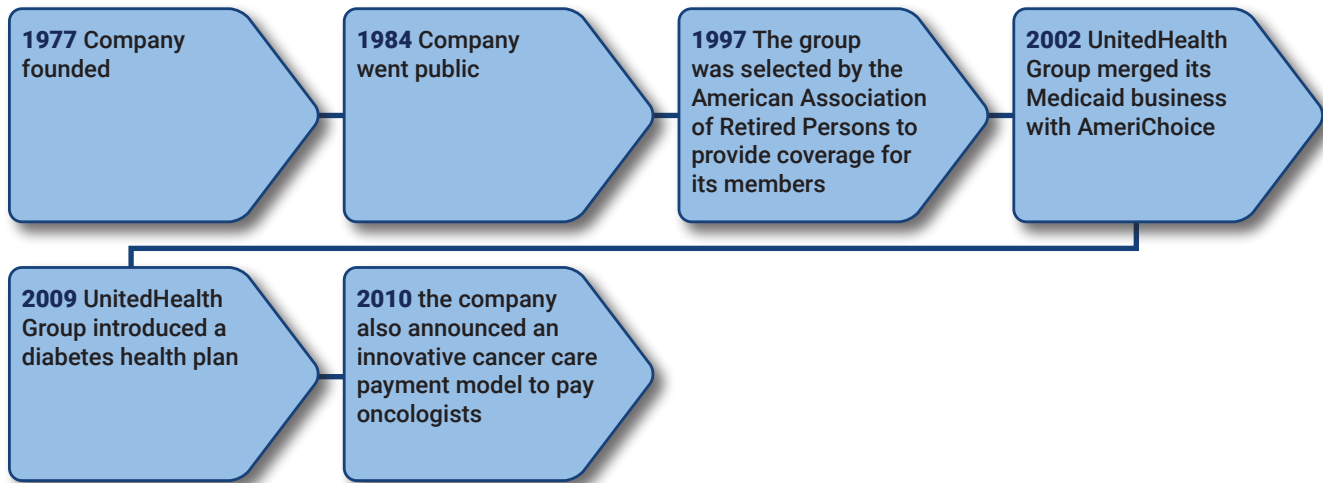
**1977** Company founded

**1984** Company went public

**1997** The group was selected by the American Association of Retired Persons to provide coverage for its members

**2002** UnitedHealth Group merged its Medicaid business with AmeriChoice

**2009** UnitedHealth Group introduced a diabetes health plan

**2010** the company also announced an innovative cancer care payment model to pay oncologists